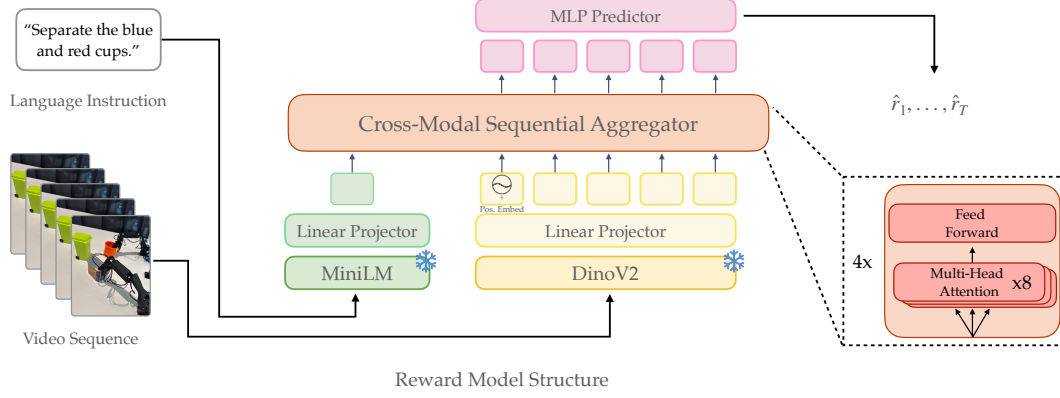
"Separate the blue and red cups."

Language Instruction

Video Sequence

MLP Predictor

$\hat{r}_1, \ldots, \hat{r}_T$

Cross-Modal Sequential Aggregator

Pos. Embed

Linear Projector

MiniLM

Linear Projector

DinoV2

4x

Feed Forward

Multi-Head Attention

x8

Reward Model Structure